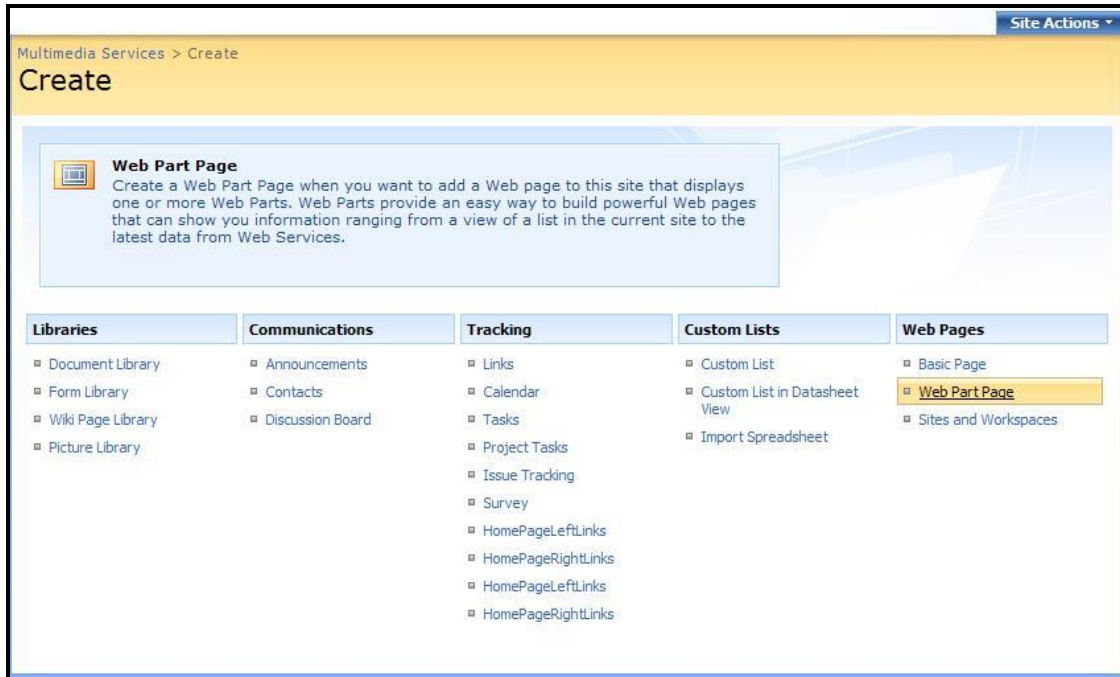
Site Actions

Multimedia Services > Create

Create

Web Part Page

Create a Web Part Page when you want to add a Web page to this site that displays one or more Web Parts. Web Parts provide an easy way to build powerful Web pages that can show you information ranging from a view of a list in the current site to the latest data from Web Services.

Libraries
- Document Library
- Form Library
- Wiki Page Library
- Picture Library

Communications
- Announcements
- Contacts
- Discussion Board

Tracking
- Links
- Calendar
- Tasks
- Project Tasks
- Issue Tracking
- Survey
- HomePageLeftLinks
- HomePageRightLinks
- HomePageLeftLinks
- HomePageRightLinks

Custom Lists
- Custom List
- Custom List in Datasheet View
- Import Spreadsheet

Web Pages
- Basic Page
- Web Part Page
- Sites and Workspaces